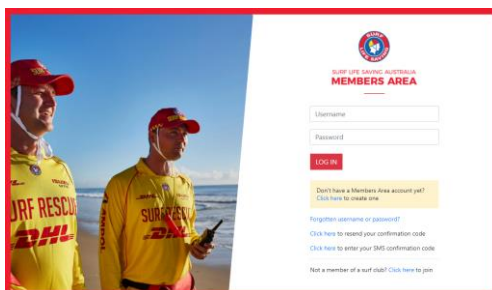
SURF LIFE SAVING

SURF LIFE SAVING AUSTRALIA
MEMBERS AREA

Username

Password

LOG IN

Don't have a Members Area account yet? Click here to create one

Forgotten username or password?

Click here to resend your confirmation code

Click here to enter your SMS confirmation code

Not a member of a surf club? Click here to join

URF RESCU
DHL

SURF RESCUE
DHL